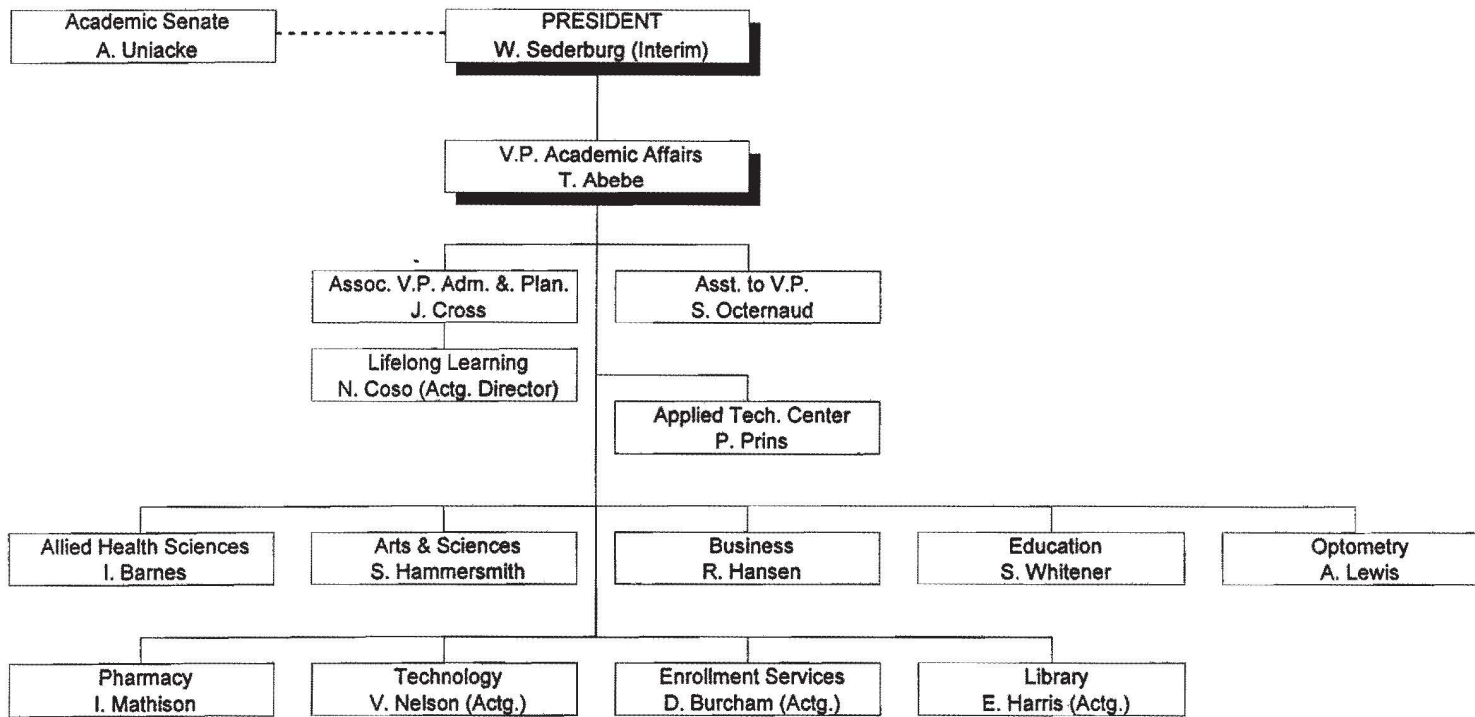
Academic Senate
A. Uniacke

PRESIDENT
W. Sederburg (Interim)

V.P. Academic Affairs
T. Abebe

Assoc. V.P. Adm. &. Plan.
J. Cross

Asst. to V.P.
S. Octernaud

Lifelong Learning
N. Coso (Actg. Director)

Applied Tech. Center
P. Prins

Allied Health Sciences
I. Barnes

Arts & Sciences
S. Hammersmith

Business
R. Hansen

Education
S. Whitener

Optometry
A. Lewis

Pharmacy
I. Mathison

Technology
V. Nelson (Actg.)

Enrollment Services
D. Burcham (Actg.)

Library
E. Harris (Actg.)